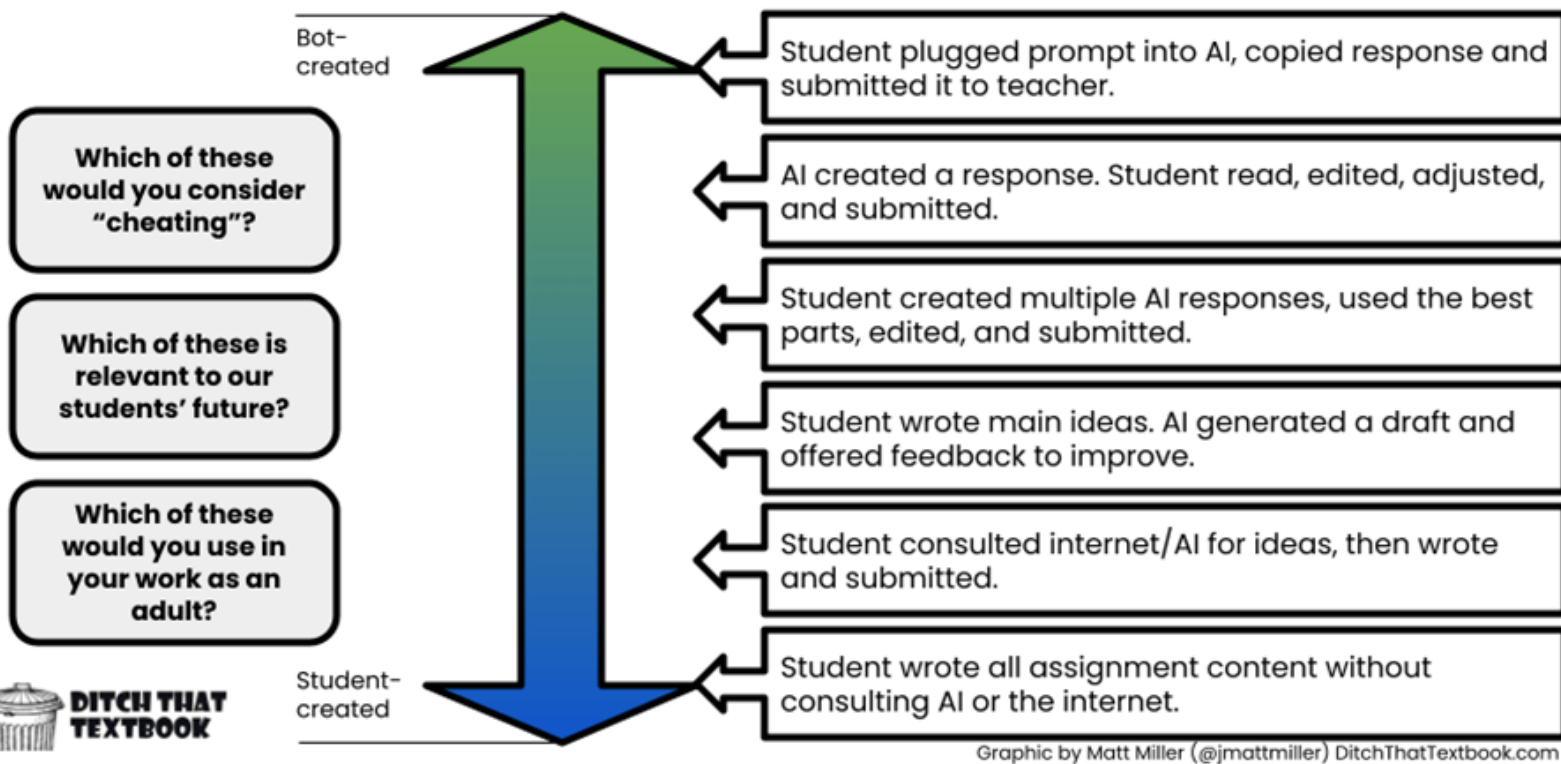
Which of these would you consider "cheating"?

Which of these is relevant to our students' future?

Which of these would you use in your work as an adult?

DITCH THAT TEXTBOOK

Bot-created

Student-created

Student plugged prompt into AI, copied response and submitted it to teacher.

AI created a response. Student read, edited, adjusted, and submitted.

Student created multiple AI responses, used the best parts, edited, and submitted.

Student wrote main ideas. AI generated a draft and offered feedback to improve.

Student consulted internet/AI for ideas, then wrote and submitted.

Student wrote all assignment content without consulting AI or the internet.

Graphic by Matt Miller (@jmattmiller) DitchThatTextbook.com